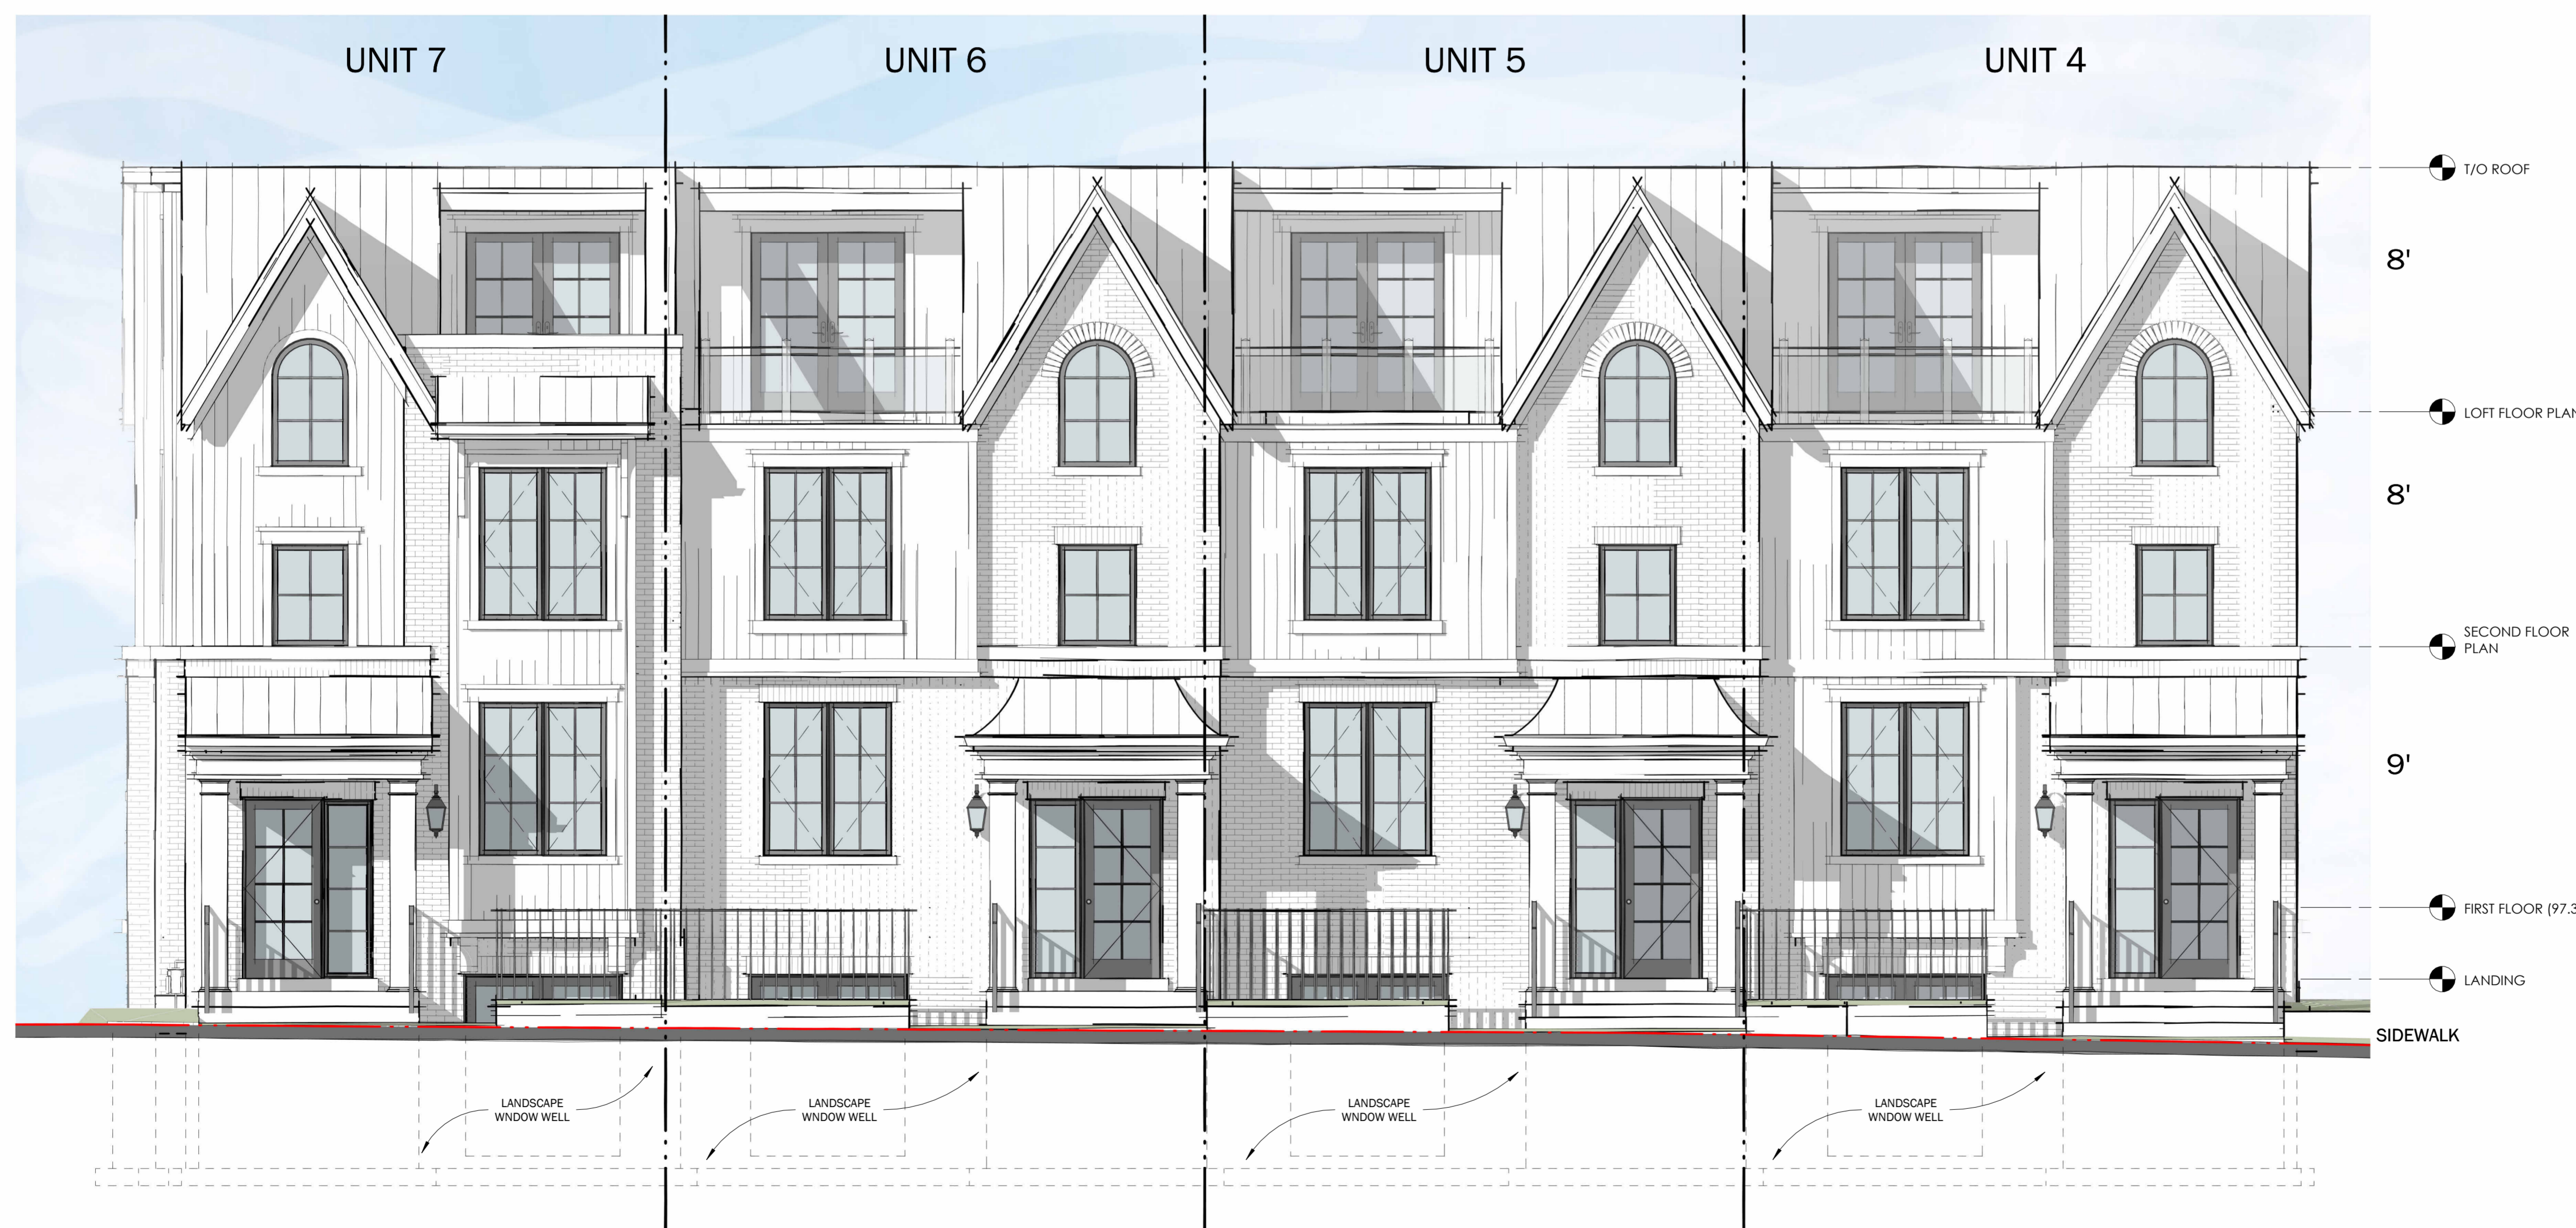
UNIT 7

UNIT 6

UNIT 5

UNIT 4

T/O ROOF

8'

LOFT FLOOR PLAN

8'

SECOND FLOOR PLAN

9'

FIRST FLOOR (97.3

LANDING

SIDEWALK

LANDSCAPE WNDOW WELL

LANDSCAPE WNDOW WELL

LANDSCAPE WNDOW WELL

LANDSCAPE WNDOW WELL